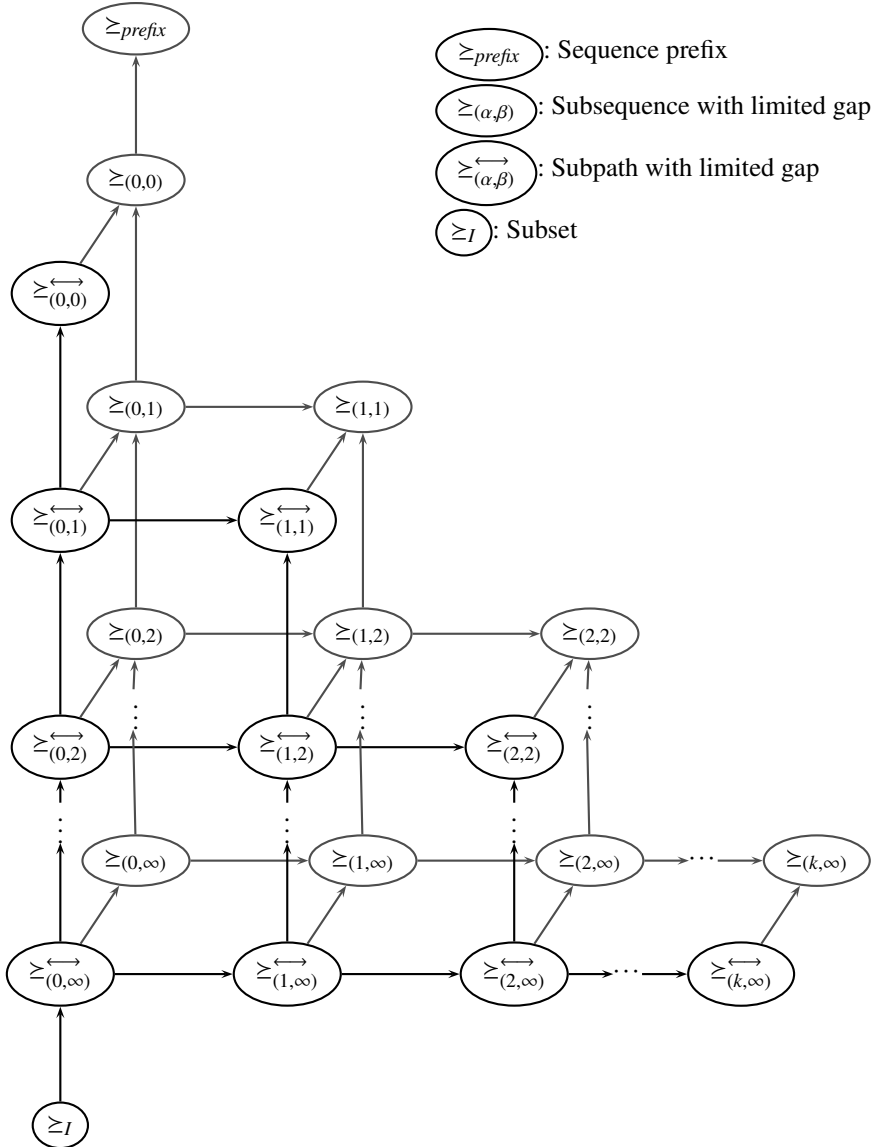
$\succeq_{prefix}$

$\succeq_{prefix}$: Sequence prefix

$\succeq_{(\alpha,\beta)}$: Subsequence with limited gap

$\succeq^{\longleftrightarrow}_{(\alpha,\beta)}$: Subpath with limited gap

$\succeq_{I}$: Subset

$\succeq_{(0,0)}$

$\succeq^{\longleftrightarrow}_{(0,0)}$

$\succeq_{(0,1)}$ $\succeq_{(1,1)}$

$\succeq^{\longleftrightarrow}_{(0,1)}$ $\succeq^{\longleftrightarrow}_{(1,1)}$

$\succeq_{(0,2)}$ $\succeq_{(1,2)}$ $\succeq_{(2,2)}$

$\succeq^{\longleftrightarrow}_{(0,2)}$ $\succeq^{\longleftrightarrow}_{(1,2)}$ $\succeq^{\longleftrightarrow}_{(2,2)}$

$\succeq_{(0,\infty)}$ $\succeq_{(1,\infty)}$ $\succeq_{(2,\infty)}$ $\cdots$ $\succeq_{(k,\infty)}$

$\succeq^{\longleftrightarrow}_{(0,\infty)}$ $\succeq^{\longleftrightarrow}_{(1,\infty)}$ $\succeq^{\longleftrightarrow}_{(2,\infty)}$ $\cdots$ $\succeq^{\longleftrightarrow}_{(k,\infty)}$

$\succeq_{I}$